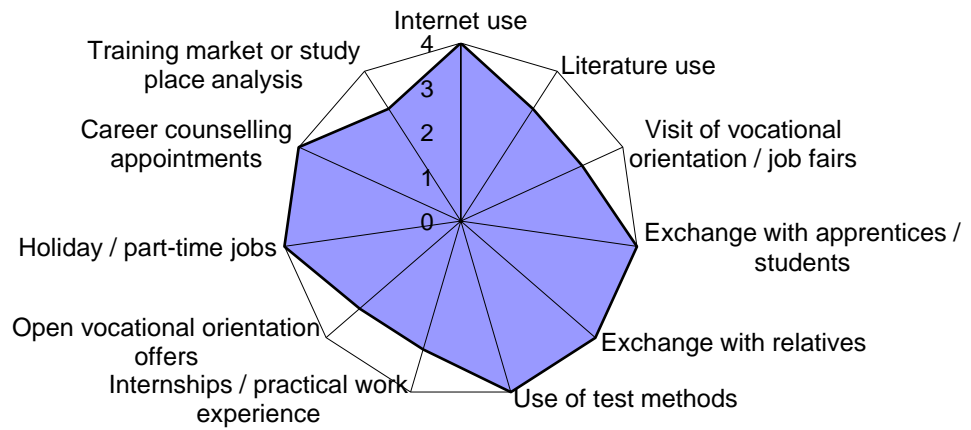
Internet use
4
3
2
1
0
Literature use
Visit of vocational orientation / job fairs
Exchange with apprentices / students
Exchange with relatives
Use of test methods
Internships / practical work experience
Open vocational orientation offers
Holiday / part-time jobs
Career counselling appointments
Training market or study place analysis